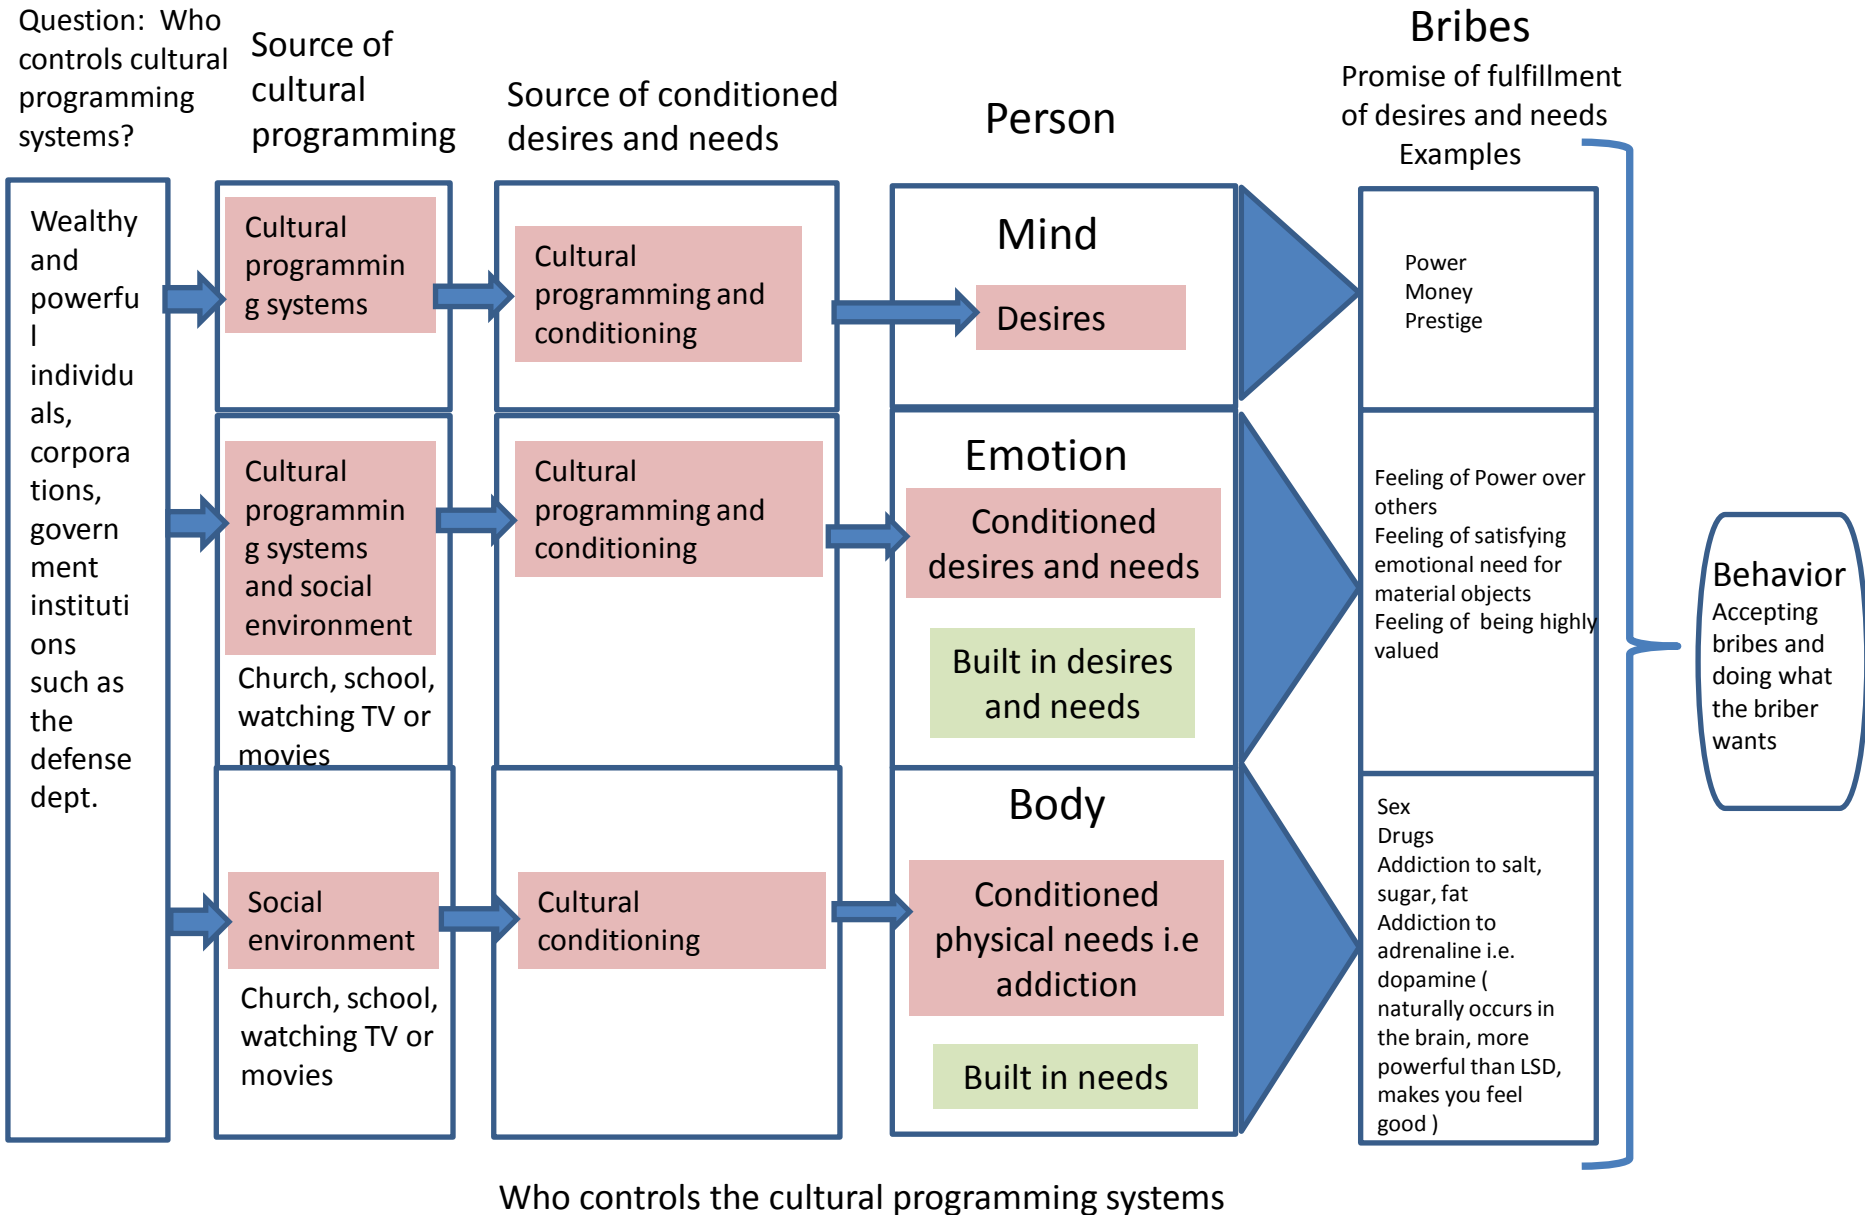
Question: Who controls cultural programming systems?

Source of cultural programming

Source of conditioned desires and needs

Person

Bribes
Promise of fulfillment of desires and needs
Examples

Wealthy and powerful individuals, corporations, government institutions such as the defense dept.

Cultural programming systems

Cultural programming and conditioning

Mind

Desires

Power
Money
Prestige

Cultural programming systems and social environment
Church, school, watching TV or movies

Cultural programming and conditioning

Emotion

Conditioned desires and needs

Built in desires and needs

Feeling of Power over others
Feeling of satisfying emotional need for material objects
Feeling of being highly valued

Behavior
Accepting bribes and doing what the briber wants

Social environment
Church, school, watching TV or movies

Cultural conditioning

Body

Conditioned physical needs i.e addiction

Built in needs

Sex
Drugs
Addiction to salt, sugar, fat
Addiction to adrenaline i.e. dopamine ( naturally occurs in the brain, more powerful than LSD, makes you feel good )

Who controls the cultural programming systems